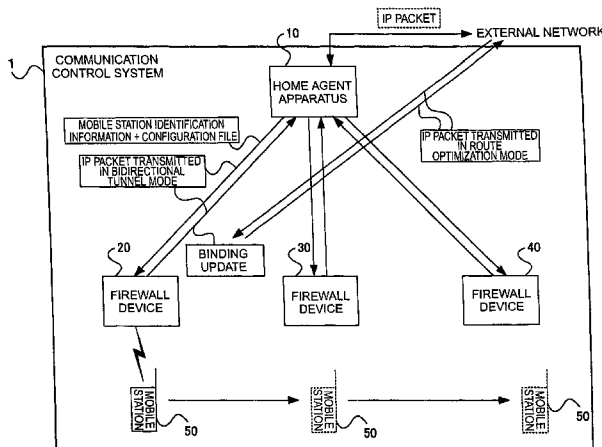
IP PACKET

EXTERNAL NETWORK

1

COMMUNICATION CONTROL SYSTEM

10

HOME AGENT APPARATUS

MOBILE STATION IDENTIFICATION INFORMATION + CONFIGURATION FILE

IP PACKET TRANSMITTED IN BIDIRECTIONAL TUNNEL MODE

IP PACKET TRANSMITTED IN ROUTE OPTIMIZATION MODE

BINDING UPDATE

20

FIREWALL DEVICE

30

FIREWALL DEVICE

40

FIREWALL DEVICE

MOBILE STATION

50

MOBILE STATION

50

MOBILE STATION

50